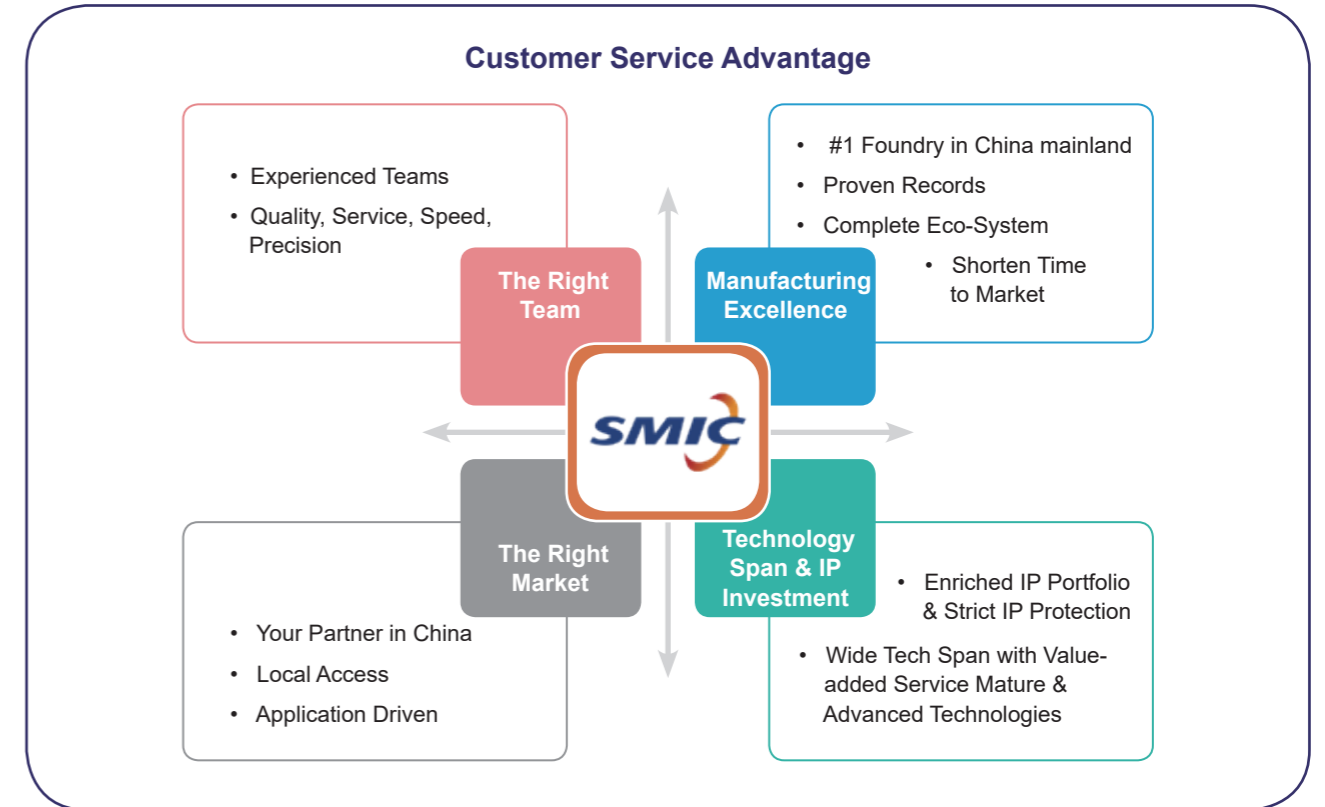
Customer Service Advantage

• Experienced Teams
• Quality, Service, Speed, Precision

The Right Team

• #1 Foundry in China mainland
• Proven Records
• Complete Eco-System
• Shorten Time to Market

Manufacturing Excellence

SMIC

The Right Market

• Your Partner in China
• Local Access
• Application Driven

Technology Span & IP Investment

• Enriched IP Portfolio & Strict IP Protection
• Wide Tech Span with Value-added Service Mature & Advanced Technologies